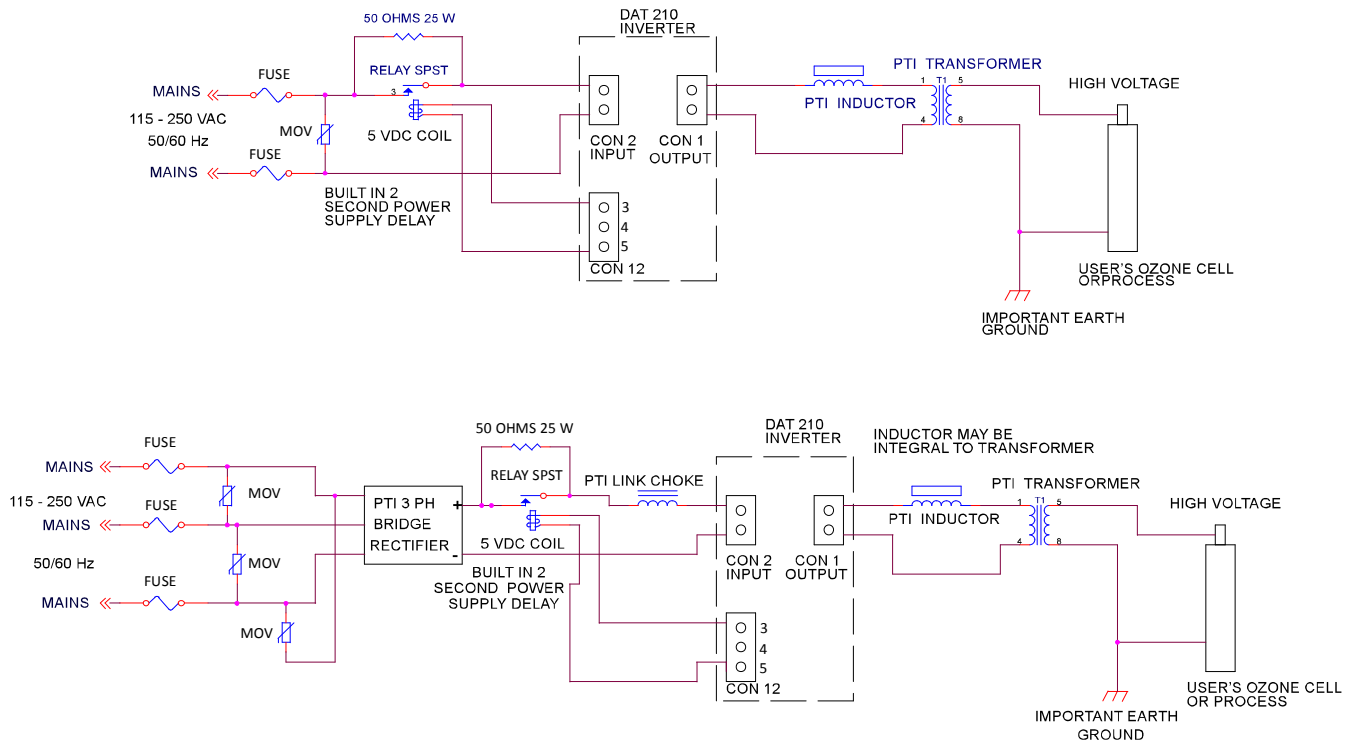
50 OHMS 25 W

DAT 210 INVERTER

RELAY SPST

3

MAINS

FUSE

115 - 250 VAC

50/60 Hz

MOV

5 VDC COIL

MAINS

FUSE

BUILT IN 2 SECOND POWER SUPPLY DELAY

CON 2 INPUT

CON 1 OUTPUT

3
4
5

CON 12

PTI INDUCTOR

PTI TRANSFORMER

1 T1 5

4 8

HIGH VOLTAGE

USER'S OZONE CELL ORPROCESS

IMPORTANT EARTH GROUND

50 OHMS 25 W

DAT 210 INVERTER

INDUCTOR MAY BE INTEGRAL TO TRANSFORMER

FUSE

MAINS

115 - 250 VAC

FUSE

MOV

MAINS

50/60 Hz

MOV

FUSE

MAINS

MOV

PTI 3 PH BRIDGE RECTIFIER

+

-

RELAY SPST

PTI LINK CHOKE

5 VDC COIL

BUILT IN 2 SECOND POWER SUPPLY DELAY

CON 2 INPUT

CON 1 OUTPUT

3
4
5

CON 12

PTI INDUCTOR

PTI TRANSFORMER

1 T1 5

4 8

HIGH VOLTAGE

USER'S OZONE CELL OR PROCESS

IMPORTANT EARTH GROUND